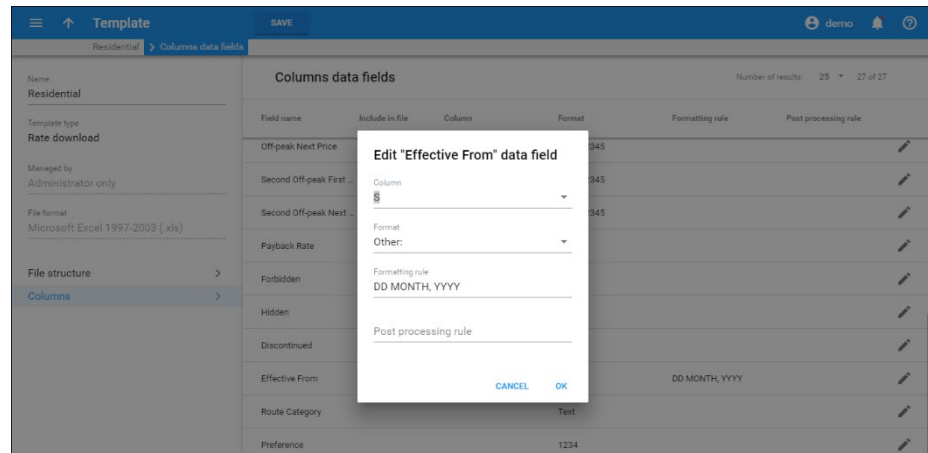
Template

SAVE

demo

Residential > Columns data fields

Name
Residential

Template type
Rate download

Managed by
Administrator only

File format
Microsoft Excel 1997-2003 (.xls)

File structure >

Columns >

Columns data fields

Number of results: 25 27 of 27

| Field name | Include in file | Column | Format | Formatting rule | Post processing rule |
|---|---|---|---|---|---|
| Off-peak Next Price | | | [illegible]345 | | |
| Second Off-peak First ... | | | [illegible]345 | | |
| Second Off-peak Next ... | | | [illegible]345 | | |
| Payback Rate | | | | | |
| Forbidden | | | | | |
| Hidden | | | | | |
| Discontinued | | | | | |
| Effective From | | | | DD MONTH, YYYY | |
| Route Category | | | Text | | |
| Preference | | | 1234 | | |

Edit "Effective From" data field

Column
S

Format
Other:

Formatting rule
DD MONTH, YYYY

Post processing rule

CANCEL OK